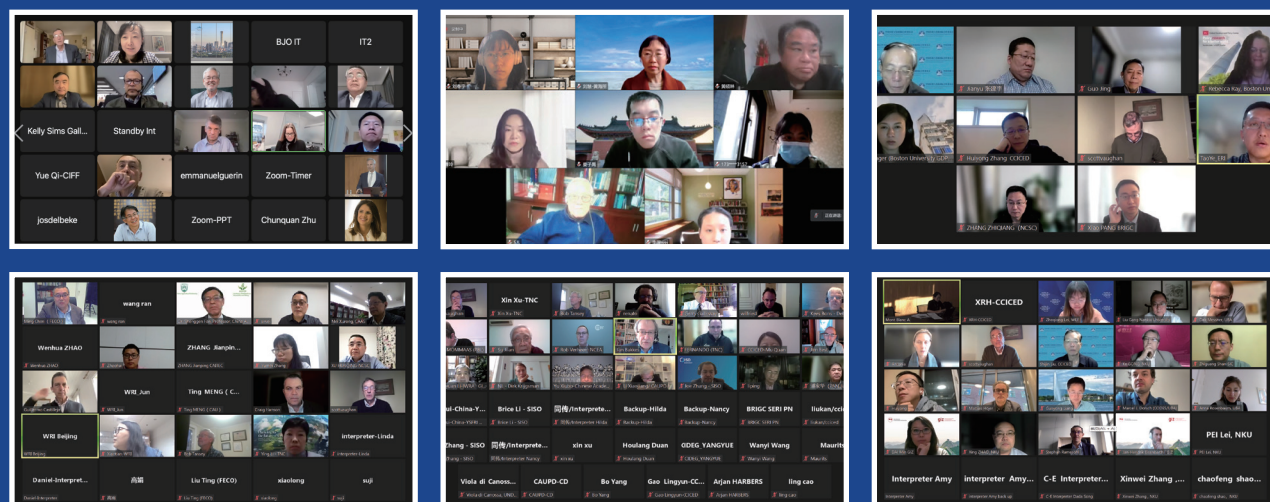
BJO IT
IT2
Kelly Sims Gall...
Standby Int
Yue Qi-CIFF
emmanuelguerin
Zoom-Timer
josdelbeke
Zoom-PPT
Chunquan Zhu

Xianyu
Guo Jing
Rebecca Ray, Boston Univ
Boston University GDP
Huisong Zhang CCICED
scottvaughan
ZHANG ZHIQIANG (NCSC)
PANG BRIGC

wang ran
Wenhua ZHAO
ZHANG Jianpin...
WRI_Jun
Ting MENG ( C...
WRI Beijing
Interpreter-Linda
Daniel-Interpret...
高麗
Liu Ting (FECO)
xiaolong
suji

Xin Xu-TNC
ul-China-Y...
Brice Li - SISO
同传/Interprete...
Backup-Hilda
Backup-Nancy
BRIGC SERI PN
liukan/ccic
Zhang - SISO
同传/Interpret...
xin xu
Houlang Duan
ODEG_YANGYUE
Wanyi Wang
Mauritz
Viola di Canoss...
CAUPD-CD
Bo Yang
Gao Lingyun-CC...
Arjan HARBERS
ling cao

XRH-CCICED
PEI Lei, NKU
Interpreter Amy
interpreter Amy...
C-E Interpreter...
Xinwei Zhang ...
chaofeng shao...